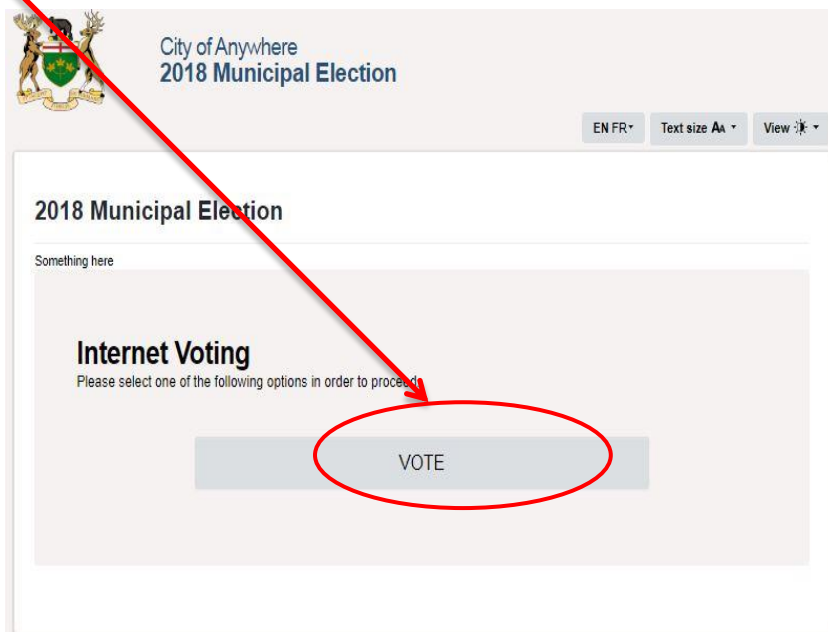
City of Anywhere
2018 Municipal Election

EN FR ▾ Text size AA ▾ View ☀ ▾

2018 Municipal Election

Something here

Internet Voting
Please select one of the following options in order to proceed.

VOTE